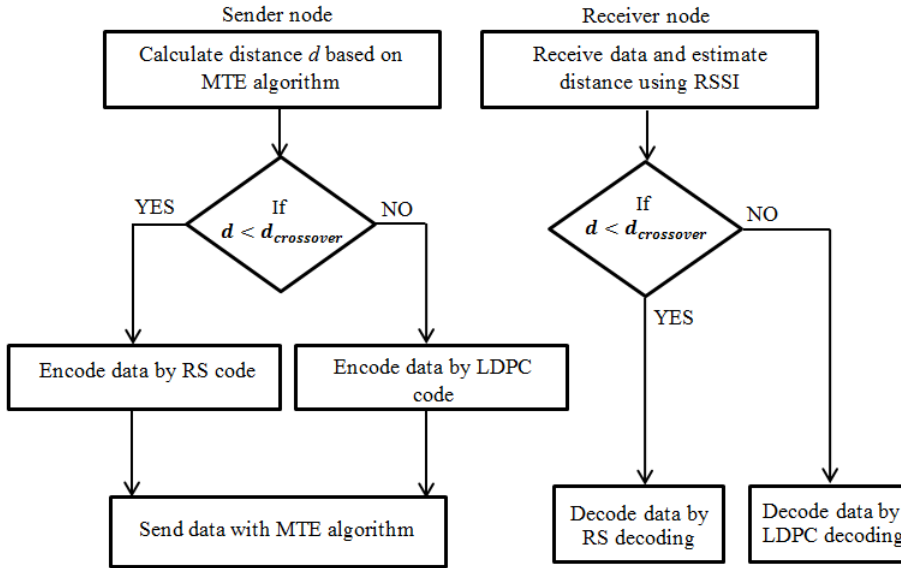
Sender node

Calculate distance $d$ based on MTE algorithm

If $d < d_{crossover}$

YES

NO

Encode data by RS code

Encode data by LDPC code

Send data with MTE algorithm

Receiver node

Receive data and estimate distance using RSSI

If $d < d_{crossover}$

NO

YES

Decode data by RS decoding

Decode data by LDPC decoding